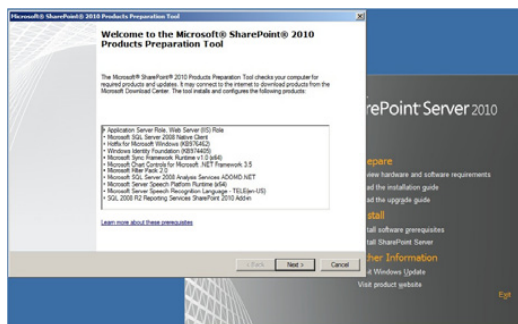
Microsoft SharePoint® 2010 Products Preparation Tool

Welcome to the Microsoft® SharePoint® 2010 Products Preparation Tool

The Microsoft® SharePoint® 2010 Products Preparation Tool checks your computer for required products and updates. It may connect to the internet to download products from the Microsoft Download Center. The tool installs and configures the following products:

• Application Server Role, Web Server (IIS) Role
• Microsoft SQL Server 2008 Native Client
• Hotfix for Microsoft Windows (KB976462)
• Windows Identity Foundation (KB974405)
• Microsoft Sync Framework Runtime v1.0 (x64)
• Microsoft Chart Controls for Microsoft .NET Framework 3.5
• Microsoft Filter Pack 2.0
• Microsoft SQL Server 2008 Analysis Services ADOMD.NET
• Microsoft Server Speech Platform Runtime (x64)
• Microsoft Server Speech Recognition Language - TELE(en-US)
• SQL 2008 R2 Reporting Services SharePoint 2010 Add-in

Learn more about these prerequisites

< Back Next > Cancel

rePoint Server 2010

epare
view hardware and software requirements
ad the installation guide
ad the upgrade guide

stall
tall software prerequisites
tall SharePoint Server

ther Information
t Windows Update
Visit product website

Exit